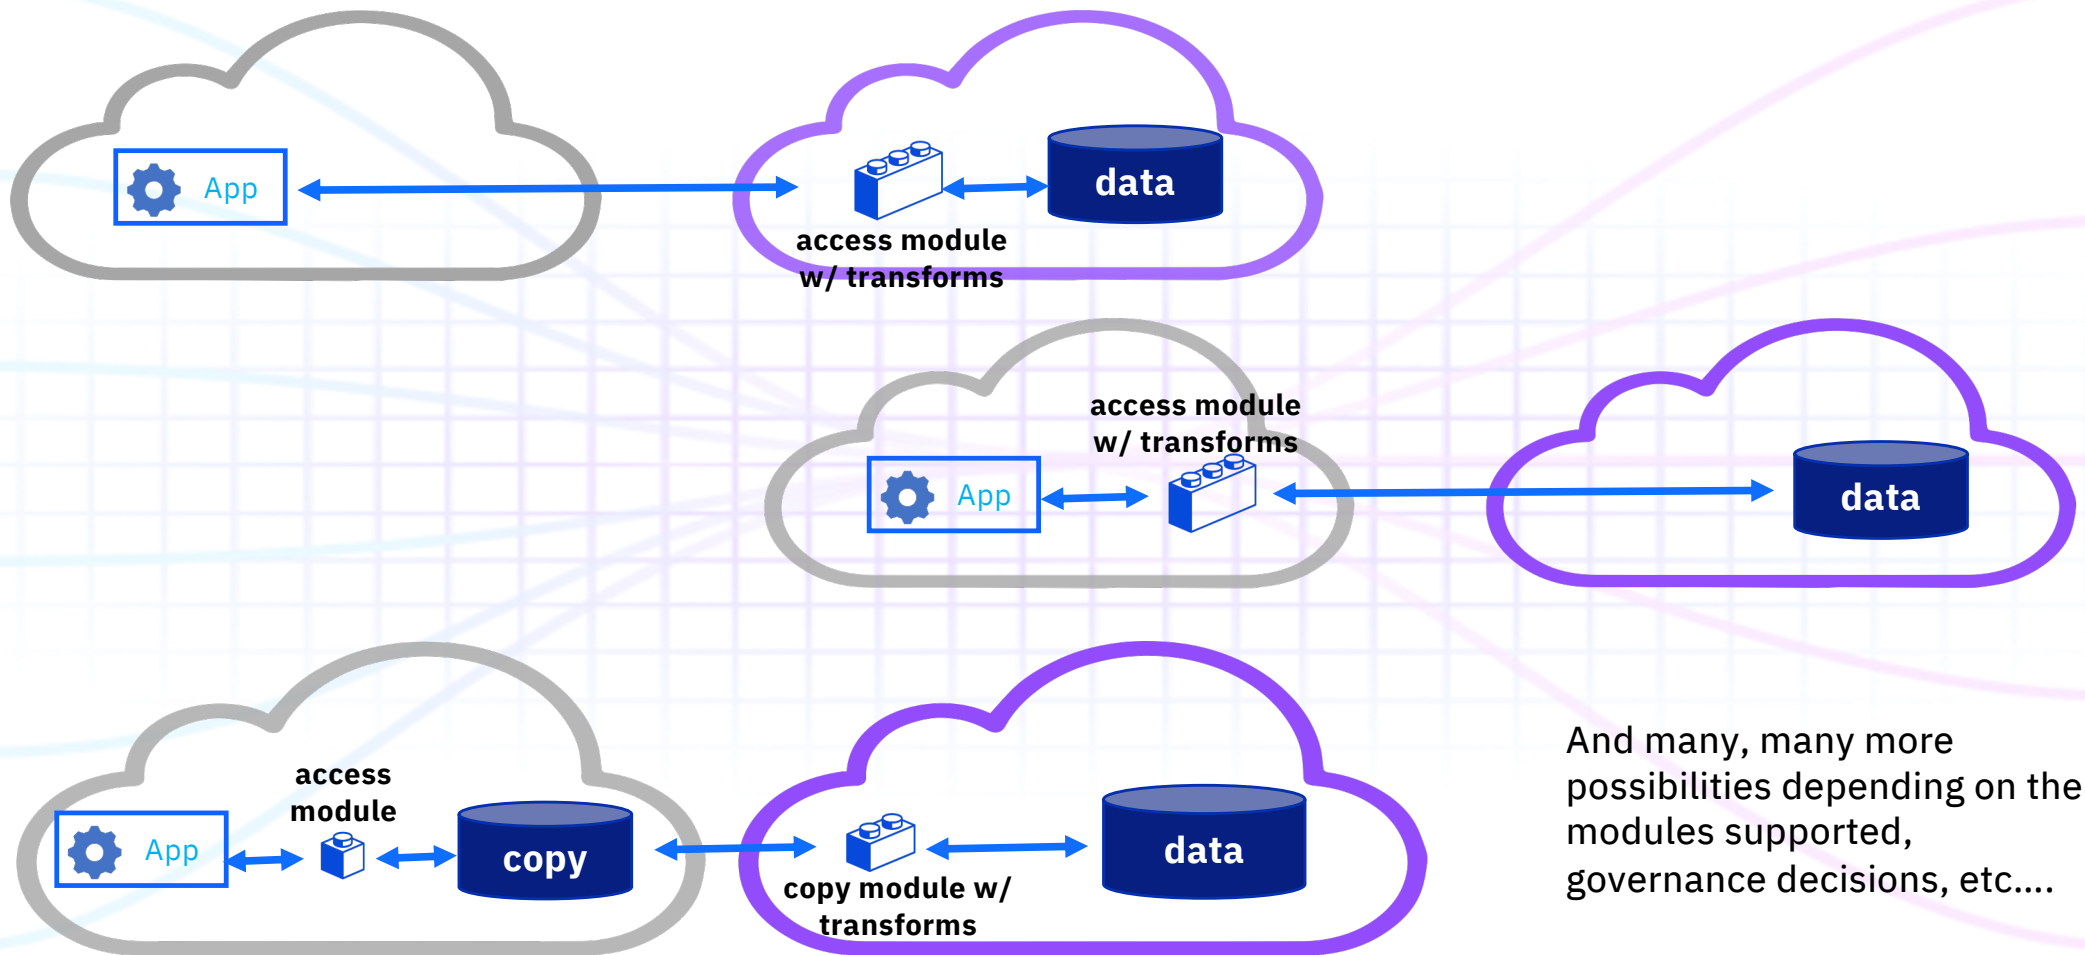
App

access module w/ transforms

data

access module w/ transforms

App

data

access module

App

copy

copy module w/ transforms

data

And many, many more possibilities depending on the modules supported, governance decisions, etc....